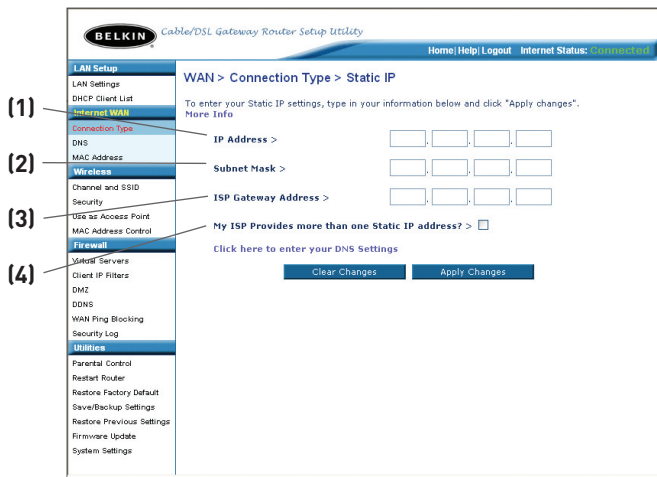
BELKIN Cable/DSL Gateway Router Setup Utility

Home | Help | Logout Internet Status: Connected

LAN Setup
LAN Settings
DHCP Client List
Internet WAN
Connection Type
DNS
MAC Address
Wireless
Channel and SSID
Security
Use as Access Point
MAC Address Control
Firewall
Virtual Servers
Client IP Filters
DMZ
DDNS
WAN Ping Blocking
Security Log
Utilities
Parental Control
Restart Router
Restore Factory Default
Save/Backup Settings
Restore Previous Settings
Firmware Update
System Settings

WAN > Connection Type > Static IP

To enter your Static IP settings, type in your information below and click "Apply changes". More Info

(1) IP Address >

(2) Subnet Mask >

(3) ISP Gateway Address >

(4) My ISP Provides more than one Static IP address? >

Click here to enter your DNS Settings

Clear Changes Apply Changes